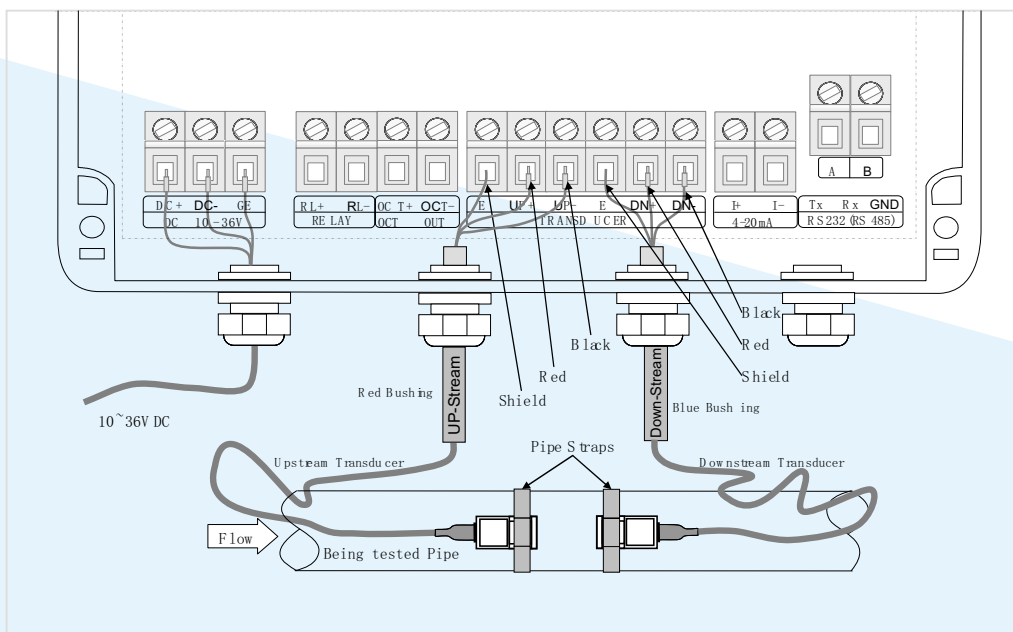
A B

DC+ DC- GE
DC 10-36V

RL+ RL-
RELAY

OCT+ OCT-
OCT OUT

E UP+ UP- E DN+ DN-
TRANSDUCER

I+ I-
4-20mA

Tx Rx GND
RS232 (RS 485)

Black
Red
Shield
Black
Red
Shield

Red Bushing
UP-Stream
Down-Stream
Blue Bushing

10~36V DC

Upstream Transducer
Pipe Straps
Downstream Transducer

Flow
Being tested Pipe